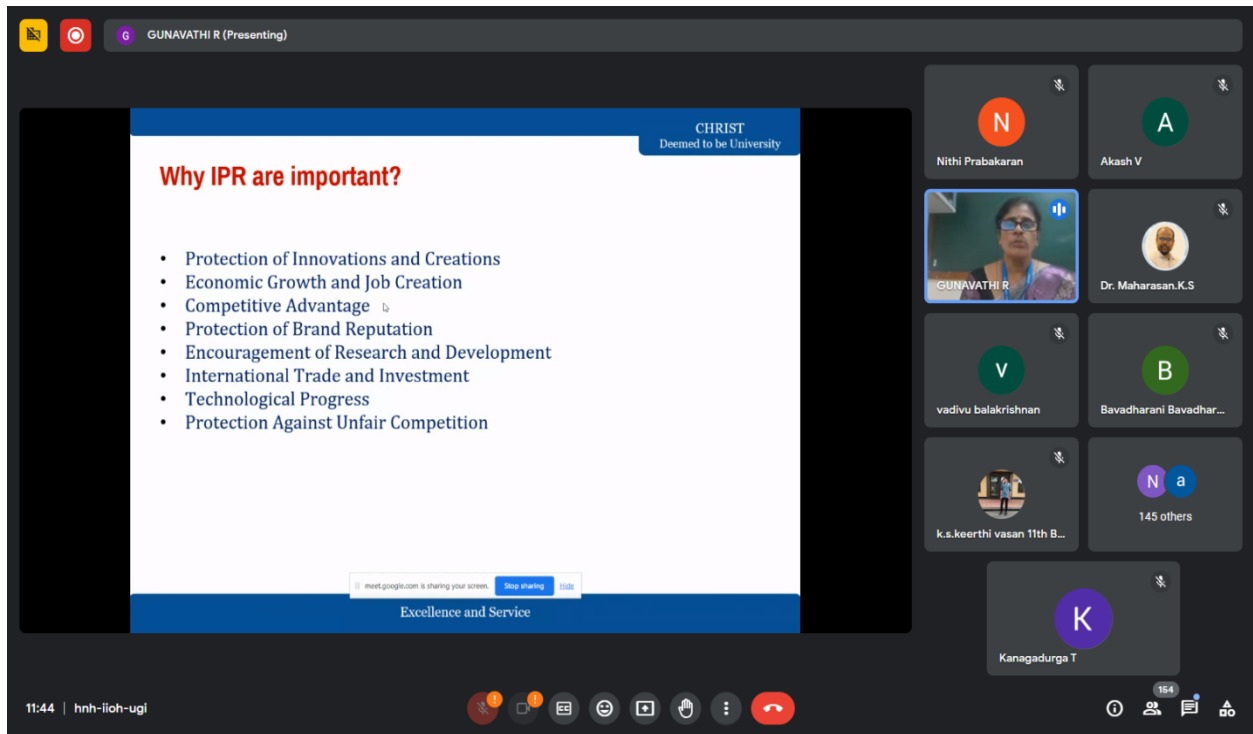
G GUNAVATHI R (Presenting)

CHRIST
Deemed to be University

Why IPR are important?

- Protection of Innovations and Creations
- Economic Growth and Job Creation
- Competitive Advantage
- Protection of Brand Reputation
- Encouragement of Research and Development
- International Trade and Investment
- Technological Progress
- Protection Against Unfair Competition

meet.google.com is sharing your screen. Stop sharing Hide

Excellence and Service

N
Nithi Prabakaran

A
Akash V

GUNAVATHI R

Dr. Maharasan.K.S

V
vadivu balakrishnan

B
Bavadharani Bavadhar...

k.s.keerthi vasan 11th B...

N a
145 others

K
Kanagadurga T

11:44 | hnh-iioh-ugi

154